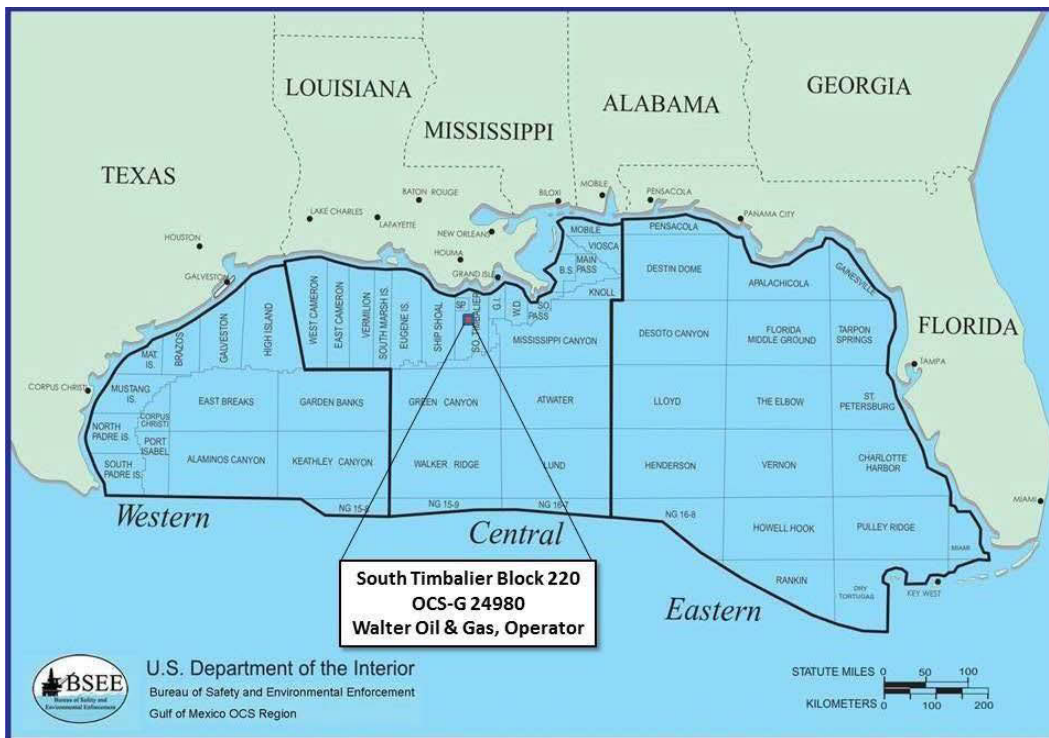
LOUISIANA

MISSISSIPPI

ALABAMA

GEORGIA

TEXAS

FLORIDA

BATON ROUGE

BILOXI

MOBILE

PENSACOLA

PANAMA CITY

LAKE CHARLES

LAFAYETTE

HOUSTON

NEW ORLEANS

HOUMA

GALVESTON

GRAND ISLE

MOBILE

VIOSCA

PENSACOLA

DESTIN DOME

APALACHICOLA

GAINESVILLE

B.S.

MAIN PASS

KNOLL

WEST CAMERON

EAST CAMERON

VERMILION

SOUTH MARSH IS.

EUGENE IS.

SHIP SHOAL

SP

SO. TIMBALIER

G.I.

W.D.

SO. PASS

MAT. IS.

BRAZOS

GALVESTON

HIGH ISLAND

MISSISSIPPI CANYON

DESOTO CANYON

FLORIDA MIDDLE GROUND

TARPON SPRINGS

TAMPA

CORPUS CHRISTI

MUSTANG IS.

CORPUS CHRISTI

EAST BREAKS

GARDEN BANKS

GREEN CANYON

ATWATER

LLOYD

THE ELBOW

ST. PETERSBURG

NORTH PADRE IS.

PORT ISABEL

SOUTH PADRE IS.

ALAMINOS CANYON

KEATHLEY CANYON

WALKER RIDGE

LUND

HENDERSON

VERNON

CHARLOTTE HARBOR

MIAMI

NG 15-8

NG 15-9

NG 16-7

NG 16-8

HOWELL HOOK

PULLEY RIDGE

MIAMI

RANKIN

DRY TORTUGAS

KEY WEST

Western

Central

Eastern

South Timbalier Block 220
OCS-G 24980
Walter Oil & Gas, Operator

BSEE

U.S. Department of the Interior
Bureau of Safety and Environmental Enforcement
Gulf of Mexico OCS Region

STATUTE MILES 0 50 100
KILOMETERS 0 100 200